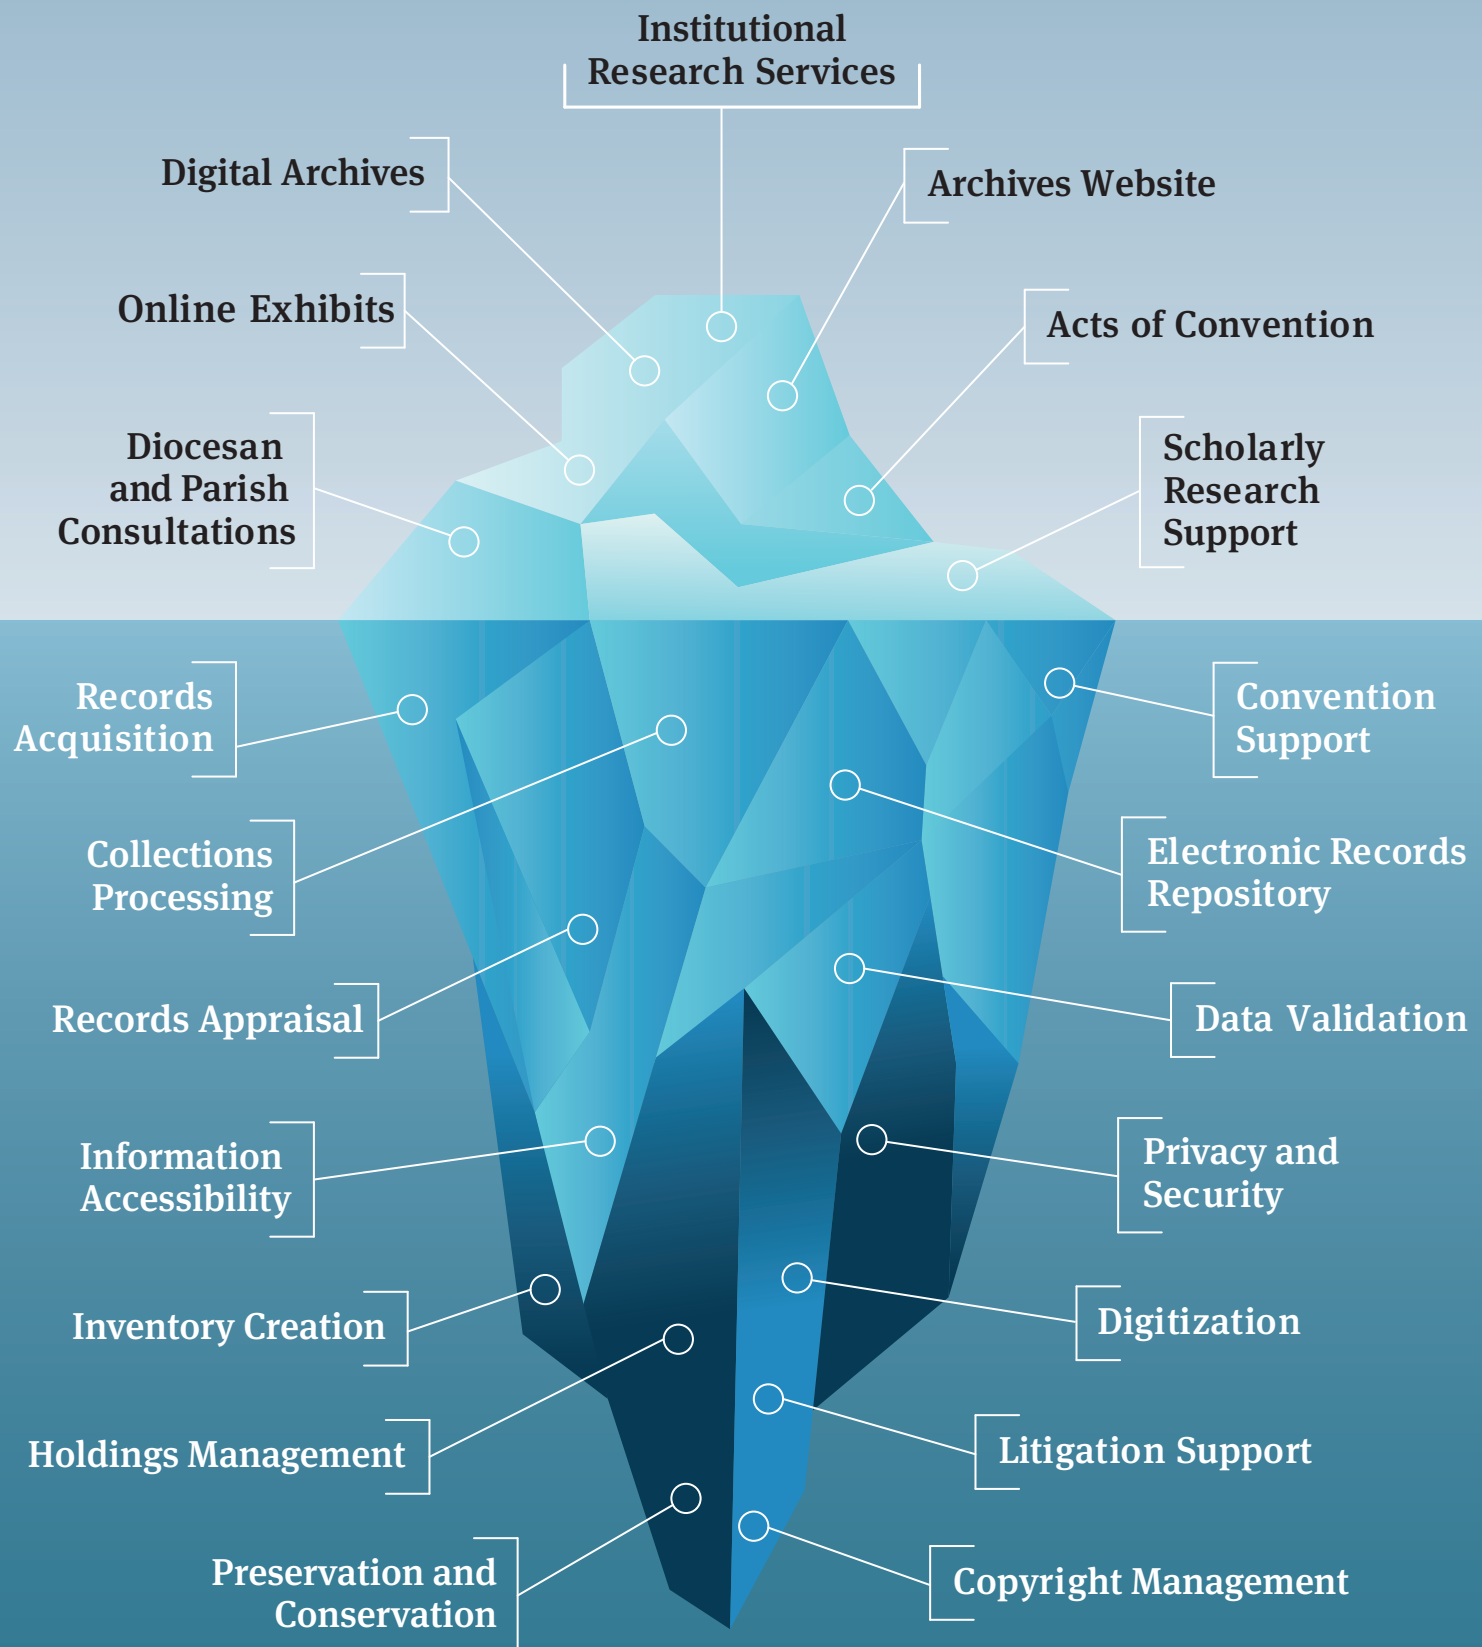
Institutional Research Services

Digital Archives

Archives Website

Online Exhibits

Acts of Convention

Diocesan and Parish Consultations

Scholarly Research Support

Records Acquisition

Convention Support

Collections Processing

Electronic Records Repository

Records Appraisal

Data Validation

Information Accessibility

Privacy and Security

Inventory Creation

Digitization

Holdings Management

Litigation Support

Preservation and Conservation

Copyright Management